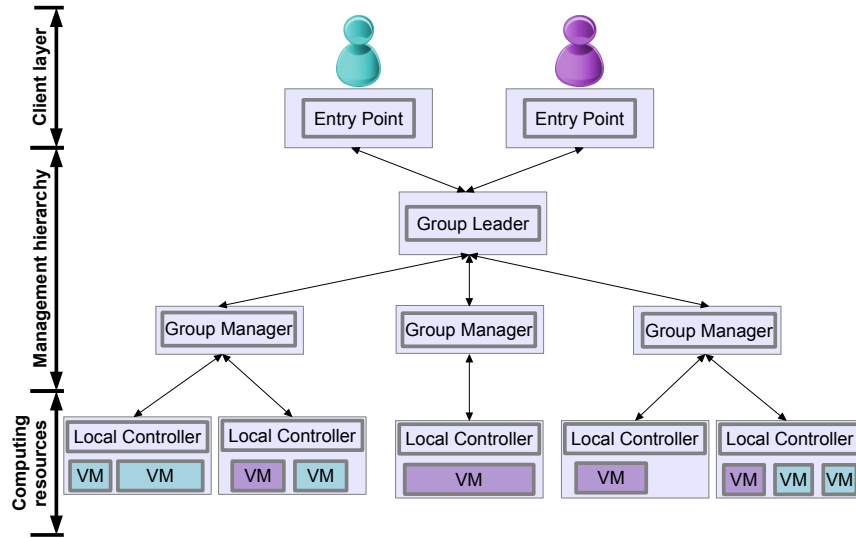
Client layer

Management hierarchy

Computing resources

Entry Point

Entry Point

Group Leader

Group Manager

Group Manager

Group Manager

Local Controller

VM

VM

Local Controller

VM

VM

Local Controller

VM

Local Controller

VM

Local Controller

VM

VM

VM